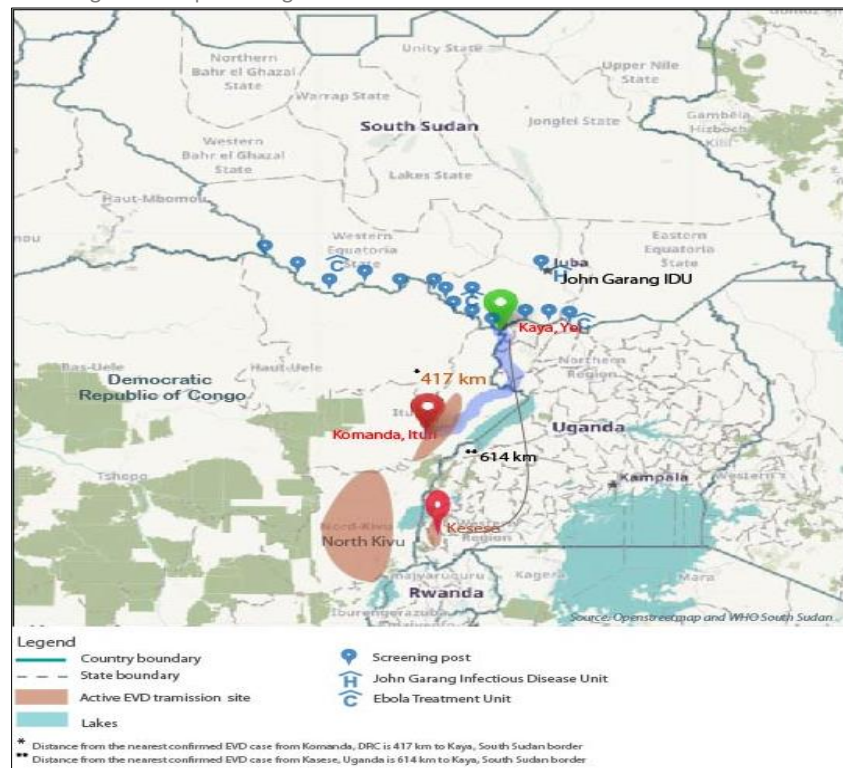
Unity State
Northern Bahr el Ghazal State
Upper Nile State
Warrap State
South Sudan
Jonglei State
Gambela Hizboch Kilil
Western Bahr el Ghazal State
Lakes State
Haut-Mbomou
Western Equatoria State
Eastern Equatoria State
Juba
John Garang IDU
Kaya, Yei
Bas-Uele
Haut-Uele
Northern Region
Democratic Republic of Congo
*417 km
Ituri
Komanda, Ituri
Uganda
**614 km
Tshopo
Kampala
Western
Nord-Kivu
North Kivu
Kasese
Region
Kagera
Rwanda
Mara
Source: Openstreetmap and WHO South Sudan

Legend
Country boundary
State boundary
Active EVD tramission site
Lakes
Screening post
John Garang Infectious Disease Unit
Ebola Treatment Unit

* Distance from the nearest confirmed EVD case from Komanda, DRC is 417 km to Kaya, South Sudan border
** Distance from the nearest confirmed EVD case from Kasese, Uganda is 614 km to Kaya, South Sudan border